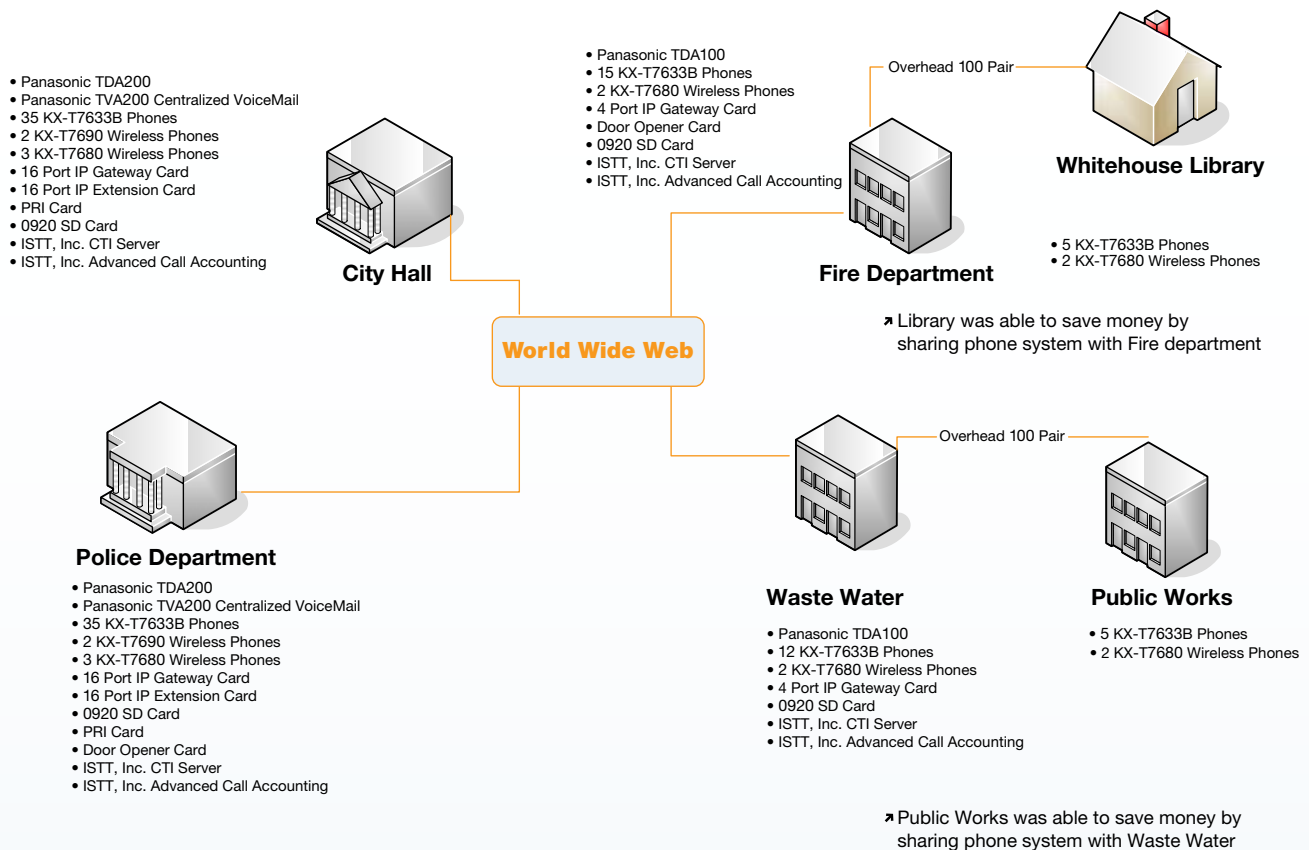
• Panasonic TDA200
• Panasonic TVA200 Centralized VoiceMail
• 35 KX-T7633B Phones
• 2 KX-T7690 Wireless Phones
• 3 KX-T7680 Wireless Phones
• 16 Port IP Gateway Card
• 16 Port IP Extension Card
• PRI Card
• 0920 SD Card
• ISTT, Inc. CTI Server
• ISTT, Inc. Advanced Call Accounting

City Hall

• Panasonic TDA100
• 15 KX-T7633B Phones
• 2 KX-T7680 Wireless Phones
• 4 Port IP Gateway Card
• Door Opener Card
• 0920 SD Card
• ISTT, Inc. CTI Server
• ISTT, Inc. Advanced Call Accounting

Overhead 100 Pair

Whitehouse Library

Fire Department

• 5 KX-T7633B Phones
• 2 KX-T7680 Wireless Phones

Library was able to save money by sharing phone system with Fire department

World Wide Web

Overhead 100 Pair

Police Department

• Panasonic TDA200
• Panasonic TVA200 Centralized VoiceMail
• 35 KX-T7633B Phones
• 2 KX-T7690 Wireless Phones
• 3 KX-T7680 Wireless Phones
• 16 Port IP Gateway Card
• 16 Port IP Extension Card
• 0920 SD Card
• PRI Card
• Door Opener Card
• ISTT, Inc. CTI Server
• ISTT, Inc. Advanced Call Accounting

Waste Water

• Panasonic TDA100
• 12 KX-T7633B Phones
• 2 KX-T7680 Wireless Phones
• 4 Port IP Gateway Card
• 0920 SD Card
• ISTT, Inc. CTI Server
• ISTT, Inc. Advanced Call Accounting

Public Works

• 5 KX-T7633B Phones
• 2 KX-T7680 Wireless Phones

Public Works was able to save money by sharing phone system with Waste Water